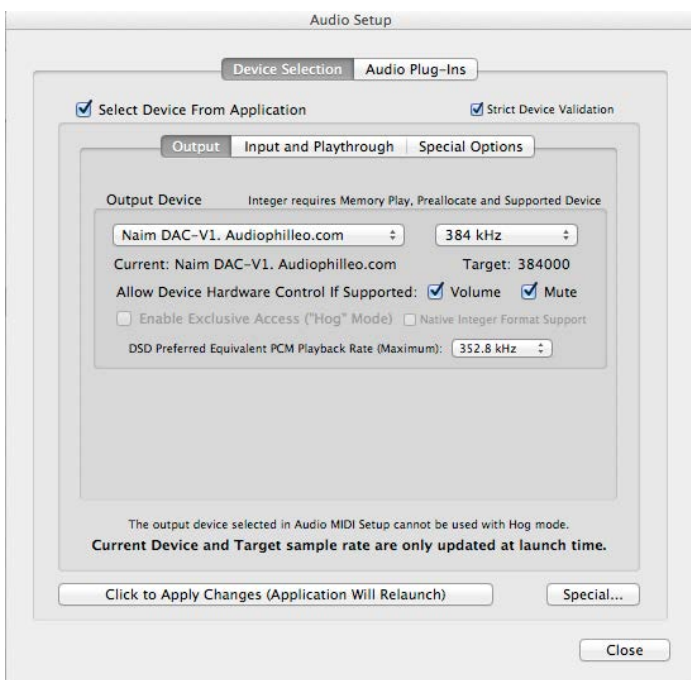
Audio Setup

Device Selection | Audio Plug-Ins

Select Device From Application

Strict Device Validation

Output | Input and Playthrough | Special Options

Output Device

Integer requires Memory Play, Preallocate and Supported Device

Naim DAC-V1. Audiophilleo.com

384 kHz

Current: Naim DAC-V1. Audiophilleo.com

Target: 384000

Allow Device Hardware Control If Supported: Volume Mute

Enable Exclusive Access ("Hog" Mode)

Native Integer Format Support

DSD Preferred Equivalent PCM Playback Rate (Maximum): 352.8 kHz

The output device selected in Audio MIDI Setup cannot be used with Hog mode.

Current Device and Target sample rate are only updated at launch time.

Click to Apply Changes (Application Will Relaunch)

Special...

Close